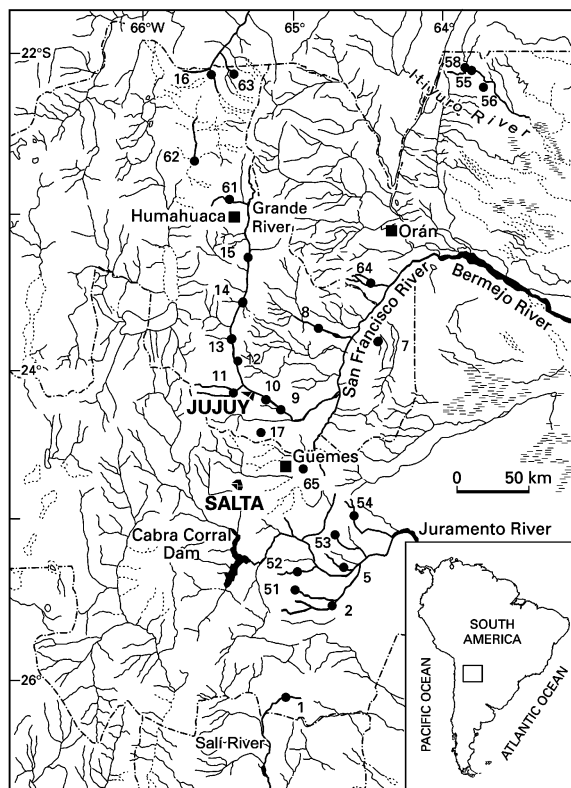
66°W
65°
64°
22°S
16
63
58
55
56
Itiyuro River
62
61
Humahuaca
Grande River
Orán
15
64
14
Bermejo River
8
San Francisco River
13
12
7
24°
11
10
9
JUJUY
17
Guemes
65
0
50 km
SALTA
54
Juramento River
Cabra Corral Dam
53
52
5
51
2
SOUTH AMERICA
PACIFIC OCEAN
ATLANTIC OCEAN
26°
1
Salí River